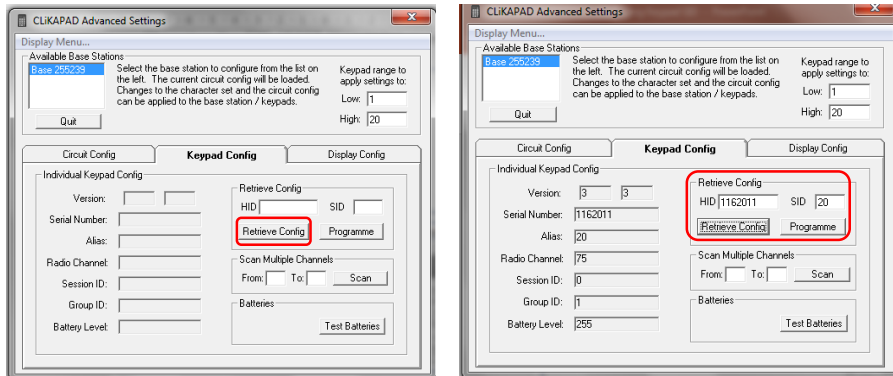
CLiKAPAD Advanced Settings

Display Menu...

Available Base Stations

Base 255239

Select the base station to configure from the list on the left. The current circuit config will be loaded. Changes to the character set and the circuit config can be applied to the base station / keypads.

Keypad range to apply settings to:

Low: 1

High: 20

Quit

Circuit Config | Keypad Config | Display Config

Individual Keypad Config

Version:

Serial Number:

Alias:

Radio Channel:

Session ID:

Group ID:

Battery Level:

Retrieve Config

HID

SID

Retrieve Config

Programme

Scan Multiple Channels

From:

To:

Scan

Batteries

Test Batteries

CLiKAPAD Advanced Settings

Display Menu...

Available Base Stations

Base 255239

Select the base station to configure from the list on the left. The current circuit config will be loaded. Changes to the character set and the circuit config can be applied to the base station / keypads.

Keypad range to apply settings to:

Low: 1

High: 20

Quit

Circuit Config | Keypad Config | Display Config

Individual Keypad Config

Version: 3 3

Serial Number: 1162011

Alias: 20

Radio Channel: 75

Session ID: 0

Group ID: 1

Battery Level: 255

Retrieve Config

HID 1162011

SID 20

Retrieve Config

Programme

Scan Multiple Channels

From:

To:

Scan

Batteries

Test Batteries